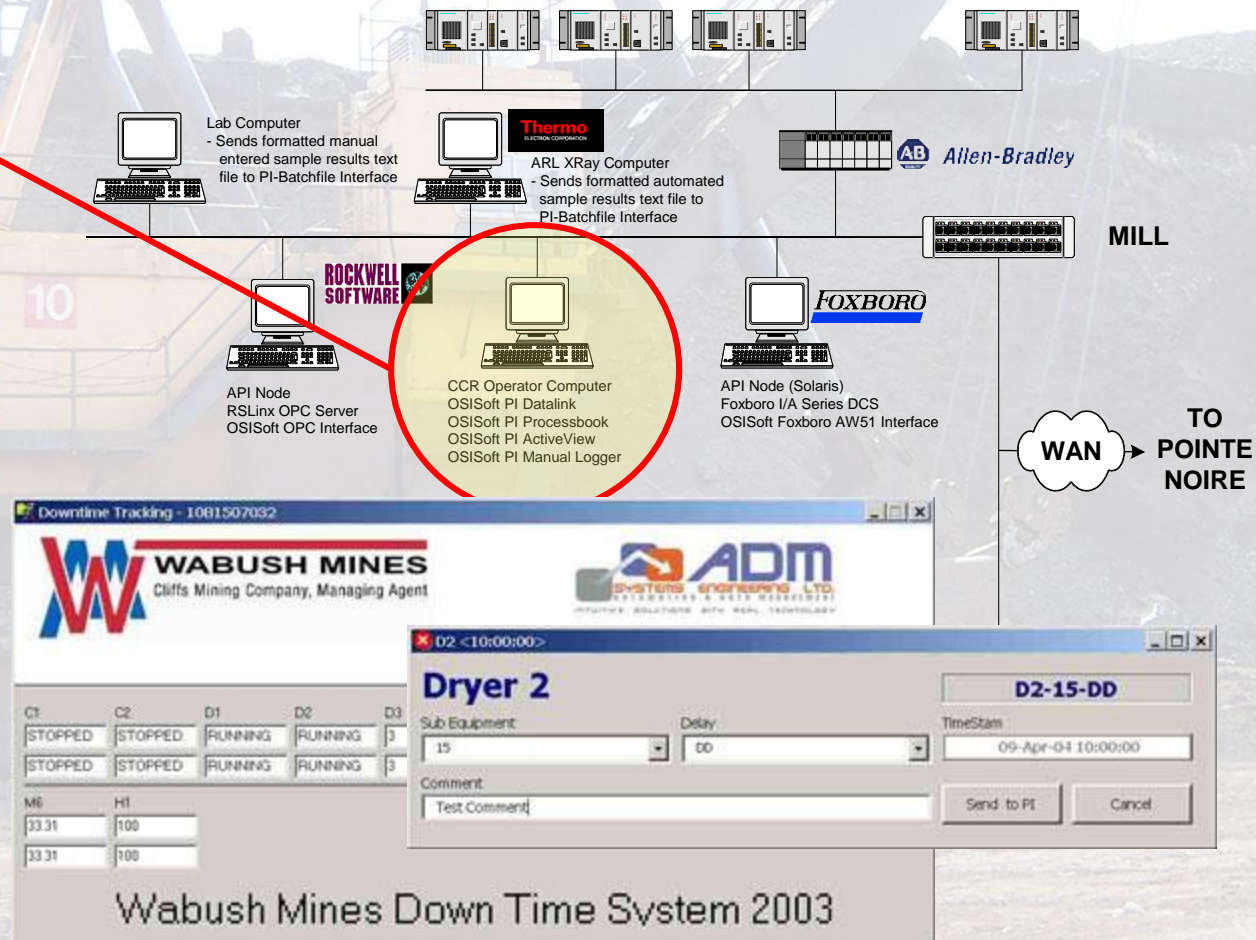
Lab Computer
- Sends formatted manual entered sample results text file to PI-Batchfile Interface

Thermo
ELECTRON CORPORATION

ARL XRay Computer
- Sends formatted automated sample results text file to PI-Batchfile Interface

AB Allen-Bradley

MILL

ROCKWELL SOFTWARE

FOXBORO

API Node
RSLinx OPC Server
OSISoft OPC Interface

CCR Operator Computer
OSISoft PI Datalink
OSISoft PI Processbook
OSISoft PI ActiveView
OSISoft PI Manual Logger

API Node (Solaris)
Foxboro I/A Series DCS
OSISoft Foxboro AW51 Interface

WAN

TO POINTE NOIRE

Downtime Tracking - 10B1507032

WABUSH MINES
Cliffs Mining Company, Managing Agent

ADM
SYSTEMS ENGINEERING LTD.
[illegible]

| C1 | C2 | D1 | D2 | D3 |
|---|---|---|---|---|
| STOPPED | STOPPED | RUNNING | RUNNING | 3 |
| STOPPED | STOPPED | RUNNING | RUNNING | 3 |

| M6 | H1 |
|---|---|
| 33.31 | 100 |
| 33.31 | 100 |

Wabush Mines Down Time System 2003

D2 <10:00:00>

Dryer 2

D2-15-DD

Sub Equipment
15

Delay
DD

TimeStam
09-Apr-04 10:00:00

Comment
Test Comment

Send to PI

Cancel